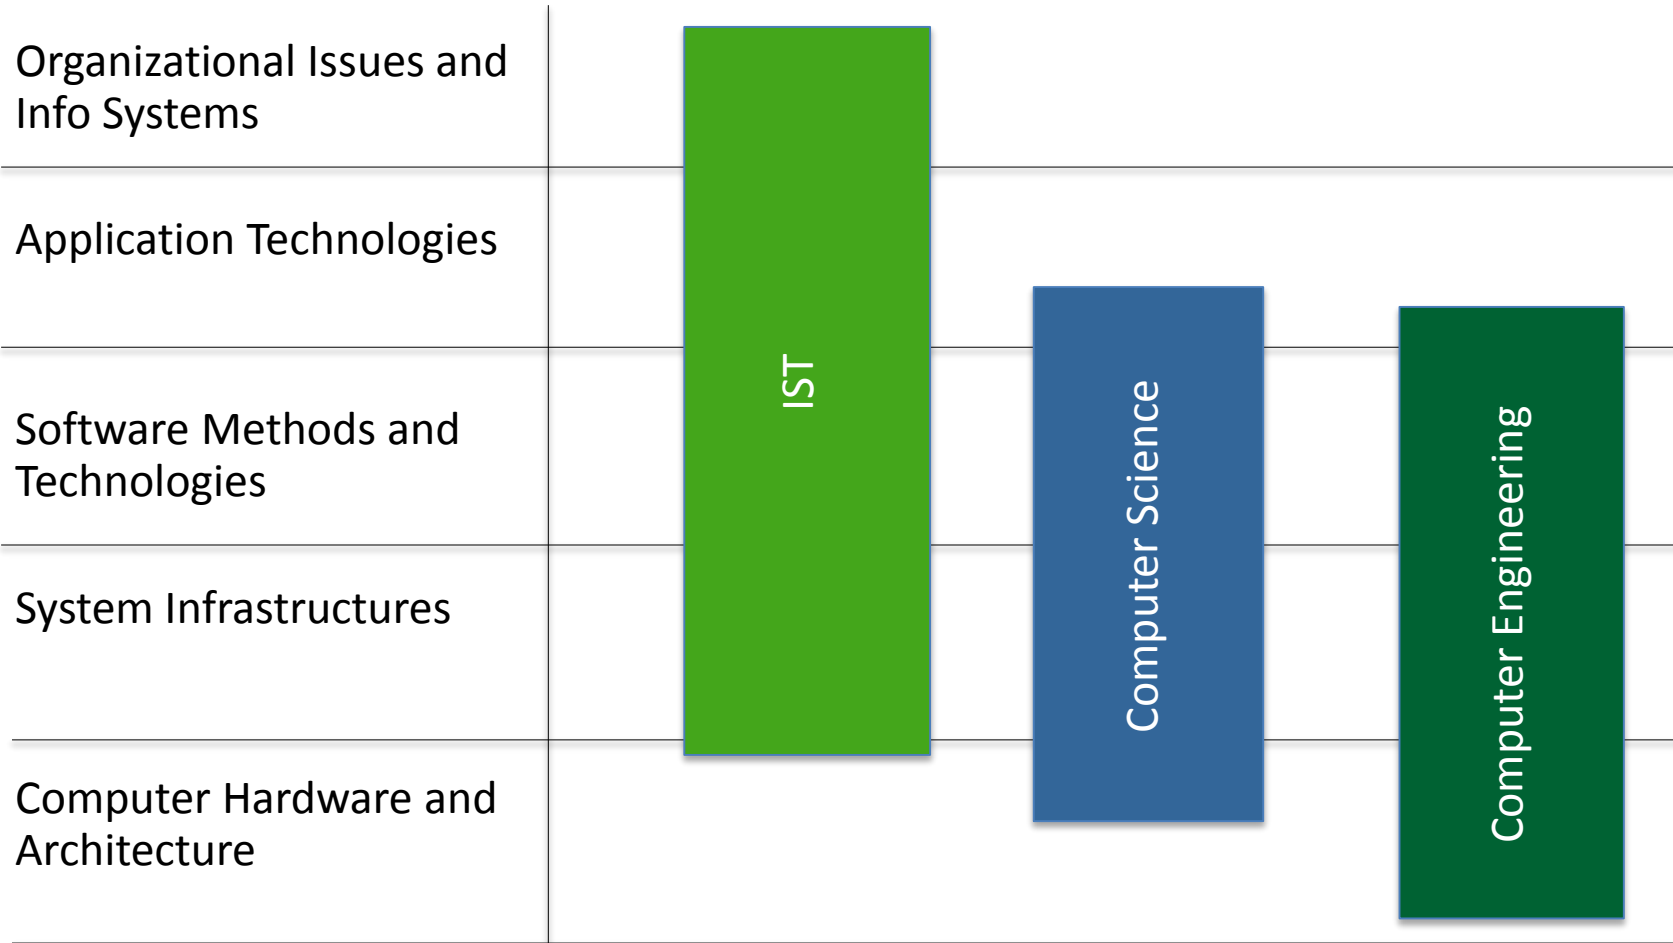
Organizational Issues and Info Systems

Application Technologies

Software Methods and Technologies

System Infrastructures

Computer Hardware and Architecture

IST

Computer Science

Computer Engineering